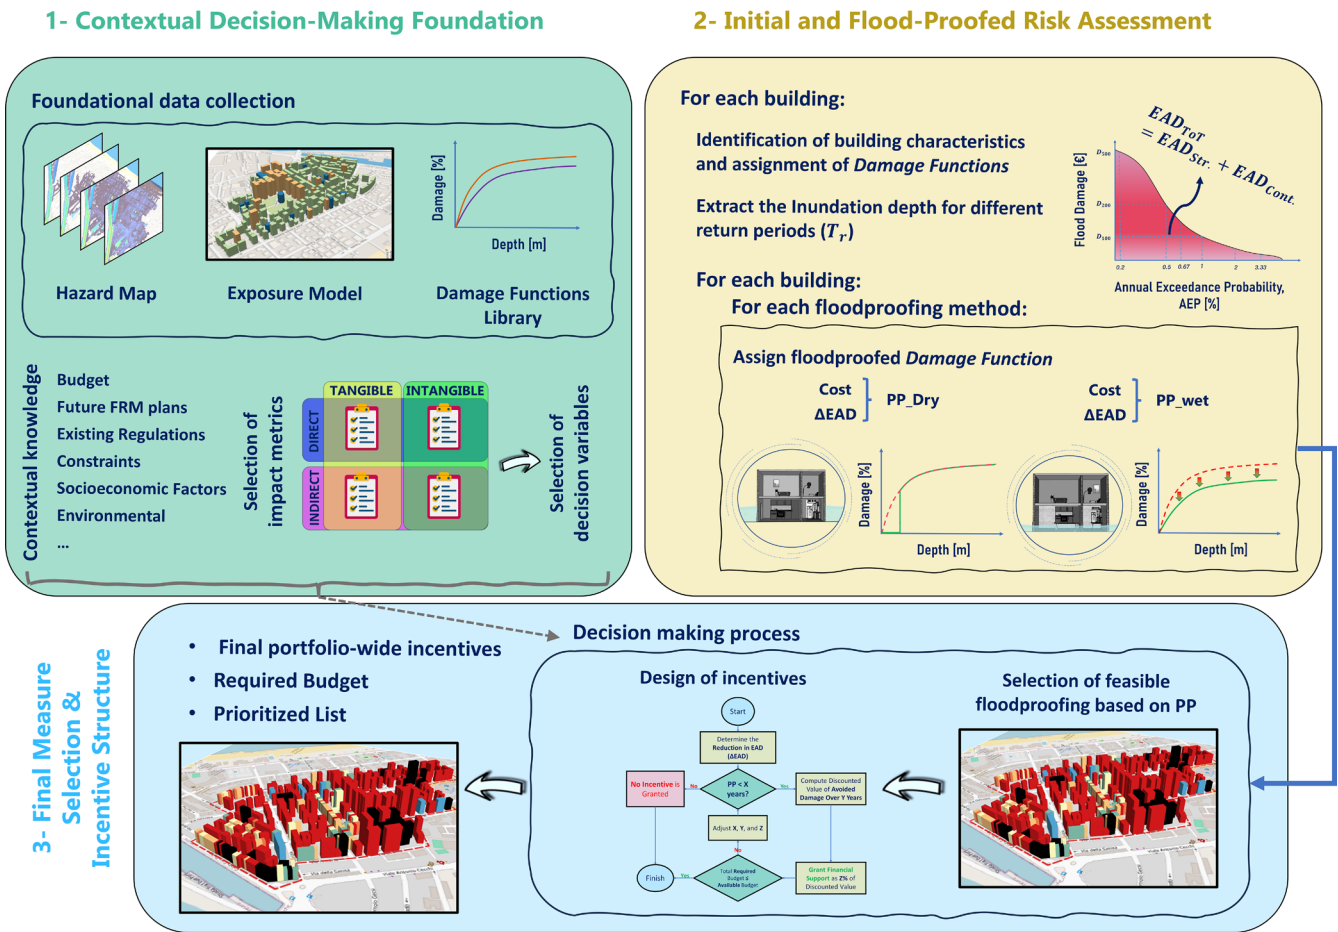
1- Contextual Decision-Making Foundation

2- Initial and Flood-Proofed Risk Assessment

Foundational data collection

Damage [%]

Depth [m]

Hazard Map

Exposure Model

Damage Functions Library

Contextual knowledge

Budget
Future FRM plans
Existing Regulations
Constraints
Socioeconomic Factors
Environmental
...

Selection of impact metrics

TANGIBLE

INTANGIBLE

DIRECT

INDIRECT

Selection of decision variables

For each building:

Identification of building characteristics and assignment of *Damage Functions*

Extract the Inundation depth for different return periods ($T_r$)

$EAD_{ToT} = EAD_{Str.} + EAD_{Cont.}$

Flood Damage [€]

$D_{500}$

$D_{200}$

$D_{100}$

0.2 0.5 0.67 1 2 3.33

Annual Exceedance Probability, AEP [%]

For each building:
For each floodproofing method:

Assign floodproofed *Damage Function*

Cost
ΔEAD
PP_Dry

Cost
ΔEAD
PP_wet

Damage [%]

Depth [m]

Damage [%]

Depth [m]

3- Final Measure Selection & Incentive Structure

• Final portfolio-wide incentives
• Required Budget
• Prioritized List

Decision making process

Design of incentives

Selection of feasible floodproofing based on PP

Start

Determine the Reduction in EAD (ΔEAD)

PP < X years?

No

Yes

No Incentive is Granted

Compute Discounted Value of Avoided Damage Over Y Years

Adjust X, Y, and Z

No

Finish

Yes

Total Required Budget ≤ Available Budget

Grant Financial Support as Z% of Discounted Value